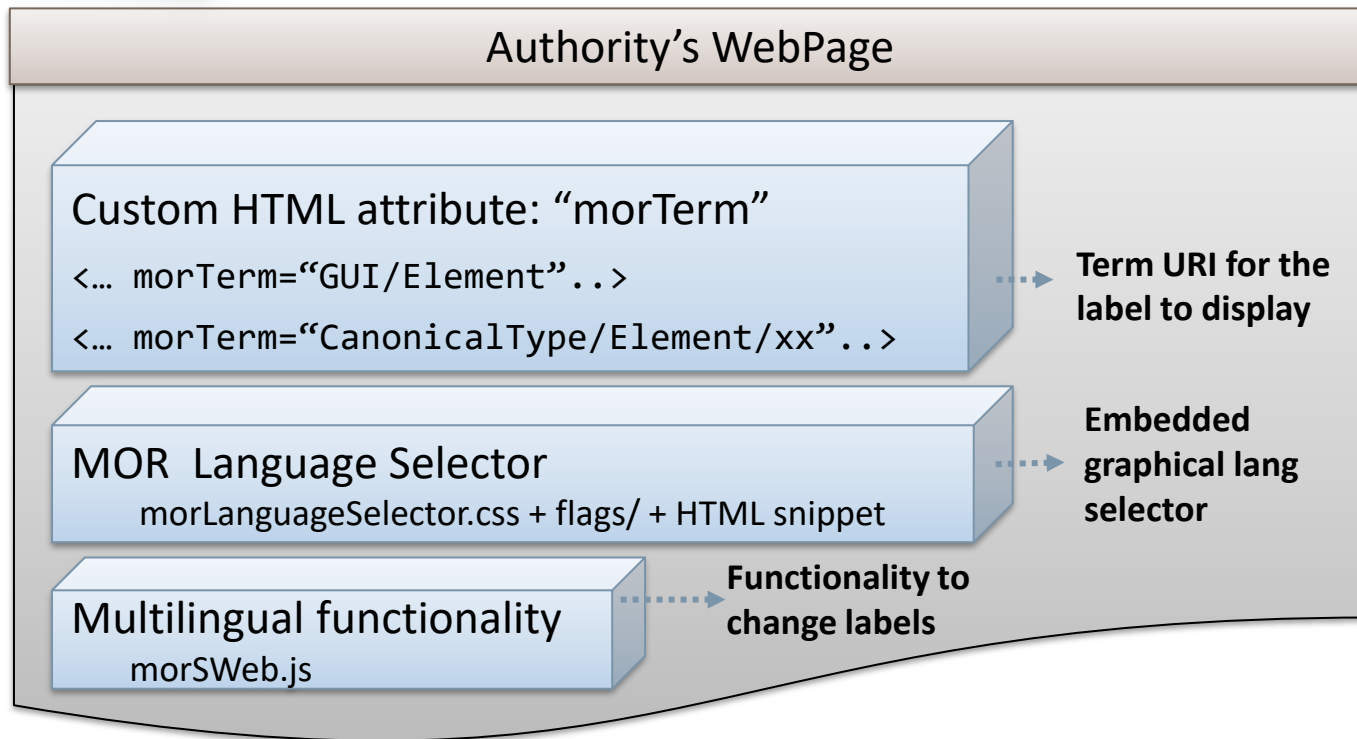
Authority’s WebPage

Custom HTML attribute: “morTerm”

<… morTerm=“GUI/Element”..>

<… morTerm=“CanonicalType/Element/xx”..>

Term URI for the label to display

MOR Language Selector
morLanguageSelector.css + flags/ + HTML snippet

Embedded graphical lang selector

Multilingual functionality
morSWeb.js

Functionality to change labels